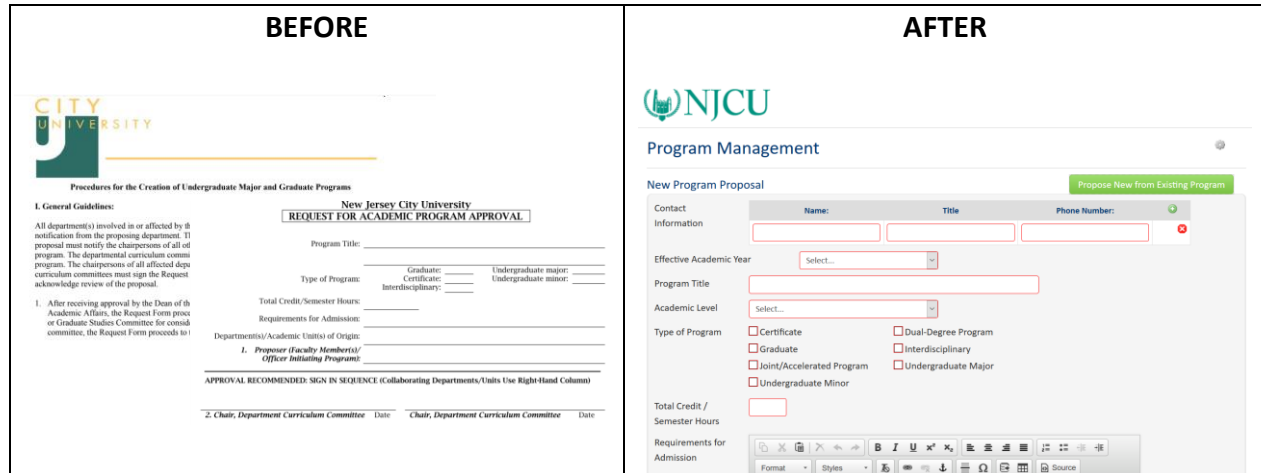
BEFORE

CITY
UNIVERSITY

Procedures for the Creation of Undergraduate Major and Graduate Programs

I. General Guidelines:

All department(s) involved in or affected by th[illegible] notification from the proposing department. T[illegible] proposal must notify the chairpersons of all ot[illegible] program. The departmental curriculum commi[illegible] program. The chairpersons of all affected depa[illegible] curriculum committees must sign the Request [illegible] acknowledge review of the proposal.

1. After receiving approval by the Dean of th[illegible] Academic Affairs, the Request Form proc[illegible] or Graduate Studies Committee for consid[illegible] committee, the Request Form proceeds to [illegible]

New Jersey City University
REQUEST FOR ACADEMIC PROGRAM APPROVAL

Program Title:

Type of Program: Graduate: Certificate: Interdisciplinary: Undergraduate major: Undergraduate minor:

Total Credit/Semester Hours:

Requirements for Admission:

Department(s)/Academic Unit(s) of Origin:

1. Proposer (Faculty Member(s)/ Officer Initiating Program):

APPROVAL RECOMMENDED: SIGN IN SEQUENCE (Collaborating Departments/Units Use Right-Hand Column)

2. Chair, Department Curriculum Committee Date Chair, Department Curriculum Committee Date

AFTER

NJCU

Program Management

New Program Proposal

Propose New from Existing Program

Contact Information

| Name: | Title | Phone Number: |
|---|---|---|
| | | |

Effective Academic Year Select...

Program Title

Academic Level Select...

Type of Program
Certificate
Dual-Degree Program
Graduate
Interdisciplinary
Joint/Accelerated Program
Undergraduate Major
Undergraduate Minor

Total Credit / Semester Hours

Requirements for Admission

B I U x² x₂
Format Styles Source